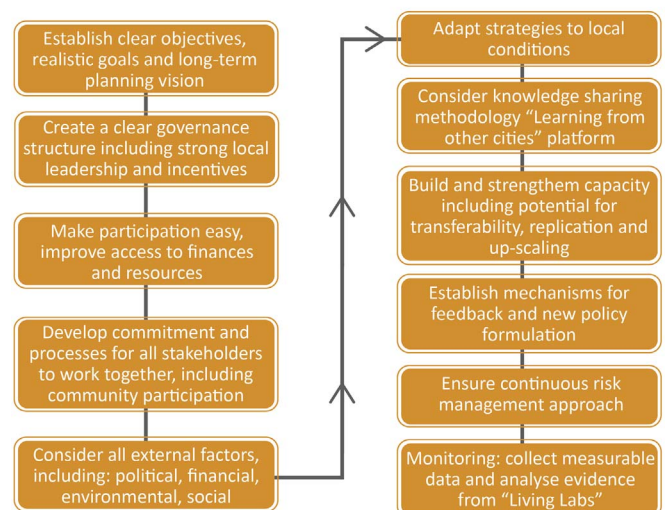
Establish clear objectives, realistic goals and long-term planning vision

Create a clear governance structure including strong local leadership and incentives

Make participation easy, improve access to finances and resources

Develop commitment and processes for all stakeholders to work together, including community participation

Consider all external factors, including: political, financial, environmental, social

Adapt strategies to local conditions

Consider knowledge sharing methodology "Learning from other cities" platform

Build and strengthem capacity including potential for transferability, replication and up-scaling

Establish mechanisms for feedback and new policy formulation

Ensure continuous risk management approach

Monitoring: collect measurable data and analyse evidence from "Living Labs"